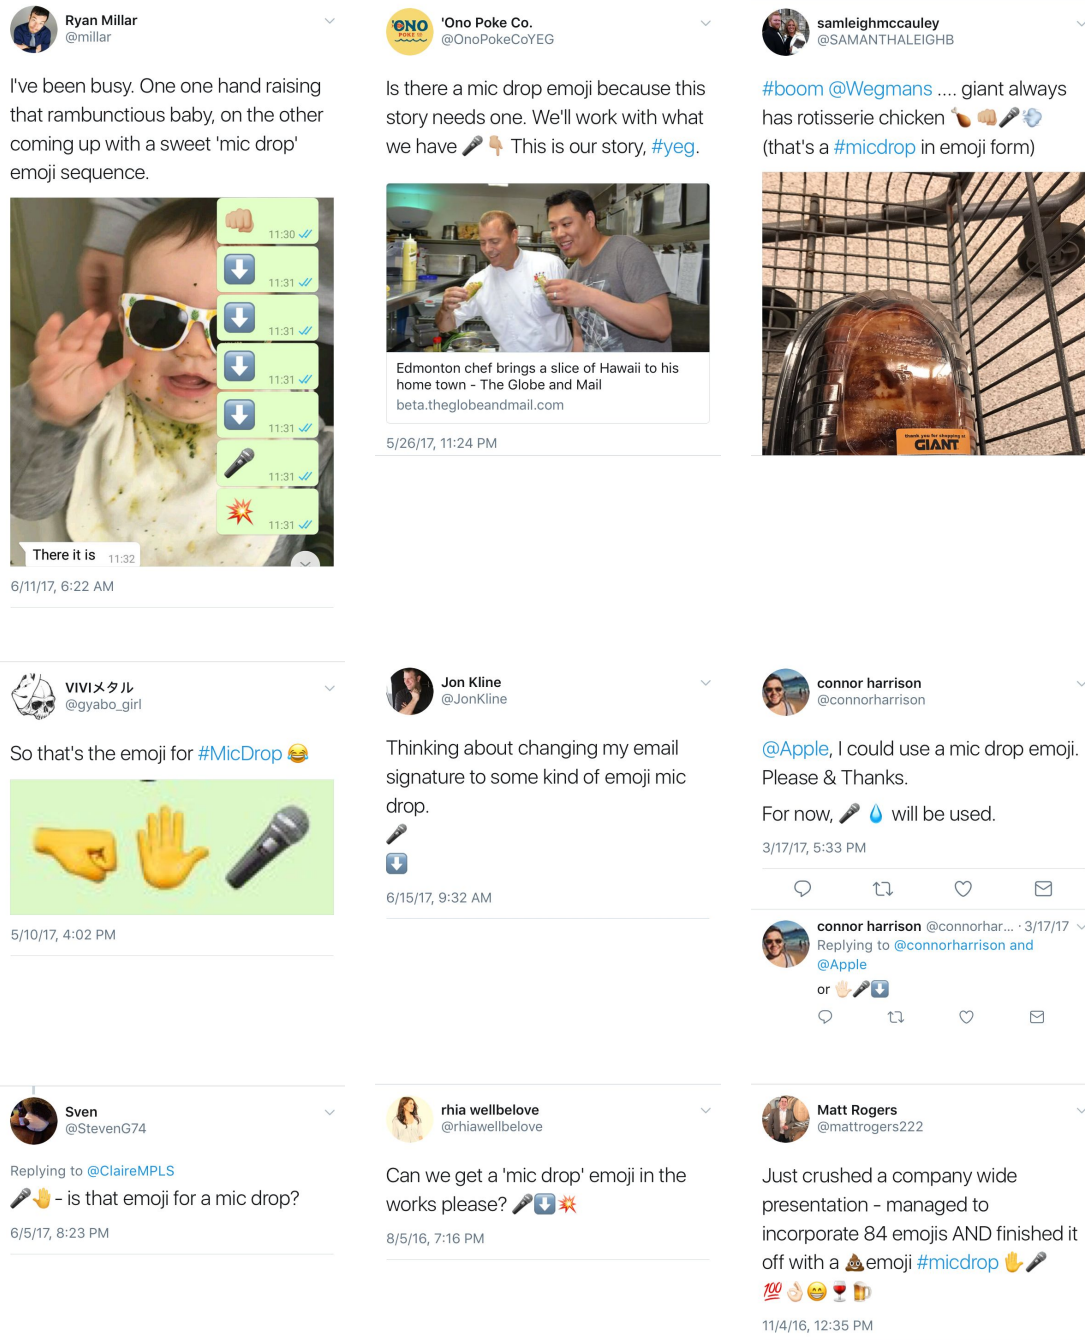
Ryan Millar
@millar

I've been busy. One one hand raising that rambunctious baby, on the other coming up with a sweet 'mic drop' emoji sequence.

11:30
11:31
11:31
11:31
11:31
11:31
11:31
There it is 11:32

6/11/17, 6:22 AM

'Ono Poke Co.
@OnoPokeCoYEG

Is there a mic drop emoji because this story needs one. We'll work with what we have 🎤👇 This is our story, #yeg.

Edmonton chef brings a slice of Hawaii to his home town - The Globe and Mail
beta.theglobeandmail.com

5/26/17, 11:24 PM

samleighmccauley
@SAMANTHALEIGHB

#boom @Wegmans .... giant always has rotisserie chicken 🍗👊🎤💨 (that's a #micdrop in emoji form)

GIANT

VIVIメタル
@gyabo_girl

So that's the emoji for #MicDrop 😂

5/10/17, 4:02 PM

Jon Kline
@JonKline

Thinking about changing my email signature to some kind of emoji mic drop.
🎤
⬇️

6/15/17, 9:32 AM

connor harrison
@connorharrison

@Apple, I could use a mic drop emoji. Please & Thanks.

For now, 🎤 💧 will be used.

3/17/17, 5:33 PM

connor harrison @connorhar... · 3/17/17
Replying to @connorharrison and @Apple
or ✋🎤⬇️

Sven
@StevenG74

Replying to @ClaireMPLS
🎤👋 - is that emoji for a mic drop?

6/5/17, 8:23 PM

rhia wellbelove
@rhiawellbelove

Can we get a 'mic drop' emoji in the works please? 🎤⬇️💥

8/5/16, 7:16 PM

Matt Rogers
@mattrogers222

Just crushed a company wide presentation - managed to incorporate 84 emojis AND finished it off with a 💩emoji #micdrop ✋🎤 💯👌😁🍷🍺

11/4/16, 12:35 PM